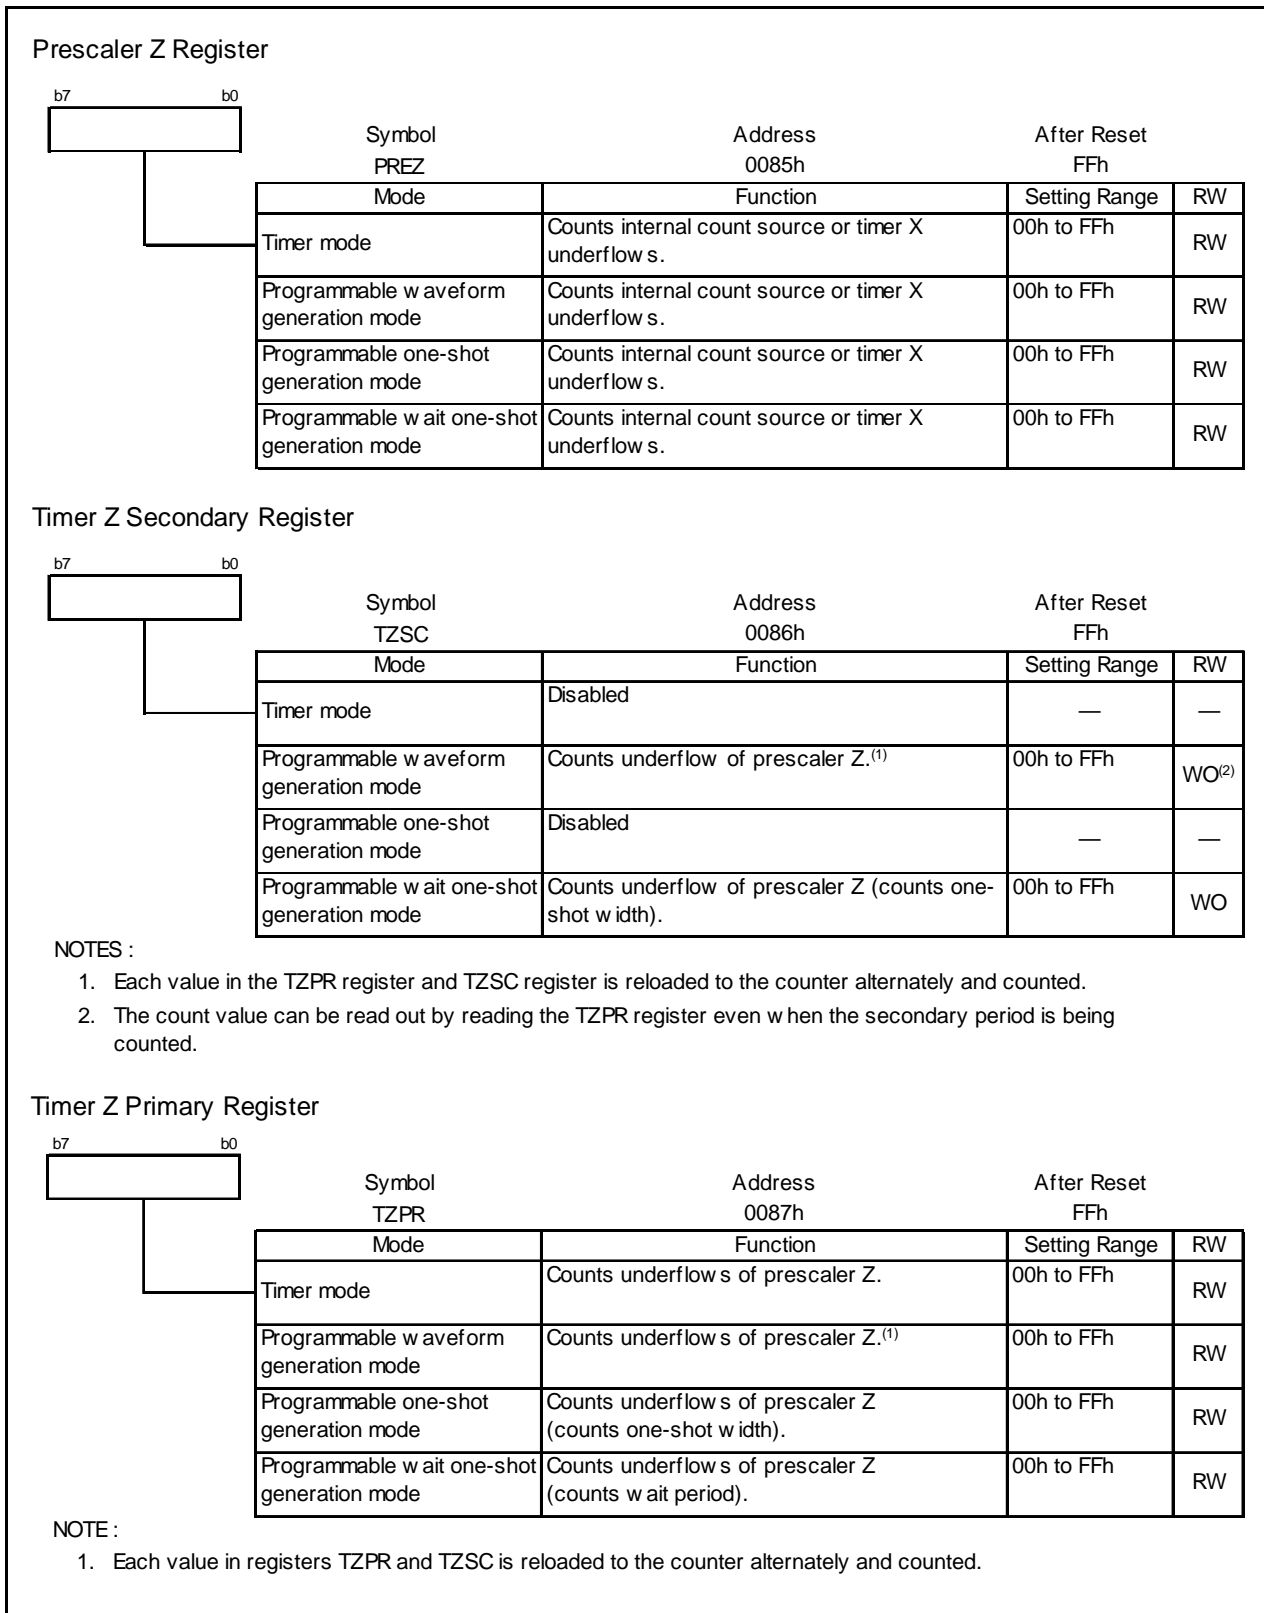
Prescaler Z Register

b7 b0

| Symbol | Address | After Reset |
|---|---|---|
| PREZ | 0085h | FFh |

| Mode | Function | Setting Range | RW |
|---|---|---|---|
| Timer mode | Counts internal count source or timer X underflows. | 00h to FFh | RW |
| Programmable waveform generation mode | Counts internal count source or timer X underflows. | 00h to FFh | RW |
| Programmable one-shot generation mode | Counts internal count source or timer X underflows. | 00h to FFh | RW |
| Programmable wait one-shot generation mode | Counts internal count source or timer X underflows. | 00h to FFh | RW |

Timer Z Secondary Register

b7 b0

| Symbol | Address | After Reset |
|---|---|---|
| TZSC | 0086h | FFh |

| Mode | Function | Setting Range | RW |
|---|---|---|---|
| Timer mode | Disabled | — | — |
| Programmable waveform generation mode | Counts underflow of prescaler Z.$^{(1)}$ | 00h to FFh | WO$^{(2)}$ |
| Programmable one-shot generation mode | Disabled | — | — |
| Programmable wait one-shot generation mode | Counts underflow of prescaler Z (counts one-shot width). | 00h to FFh | WO |

NOTES :
1. Each value in the TZPR register and TZSC register is reloaded to the counter alternately and counted.
2. The count value can be read out by reading the TZPR register even when the secondary period is being counted.

Timer Z Primary Register

b7 b0

| Symbol | Address | After Reset |
|---|---|---|
| TZPR | 0087h | FFh |

| Mode | Function | Setting Range | RW |
|---|---|---|---|
| Timer mode | Counts underflows of prescaler Z. | 00h to FFh | RW |
| Programmable waveform generation mode | Counts underflows of prescaler Z.$^{(1)}$ | 00h to FFh | RW |
| Programmable one-shot generation mode | Counts underflows of prescaler Z (counts one-shot width). | 00h to FFh | RW |
| Programmable wait one-shot generation mode | Counts underflows of prescaler Z (counts wait period). | 00h to FFh | RW |

NOTE :
1. Each value in registers TZPR and TZSC is reloaded to the counter alternately and counted.